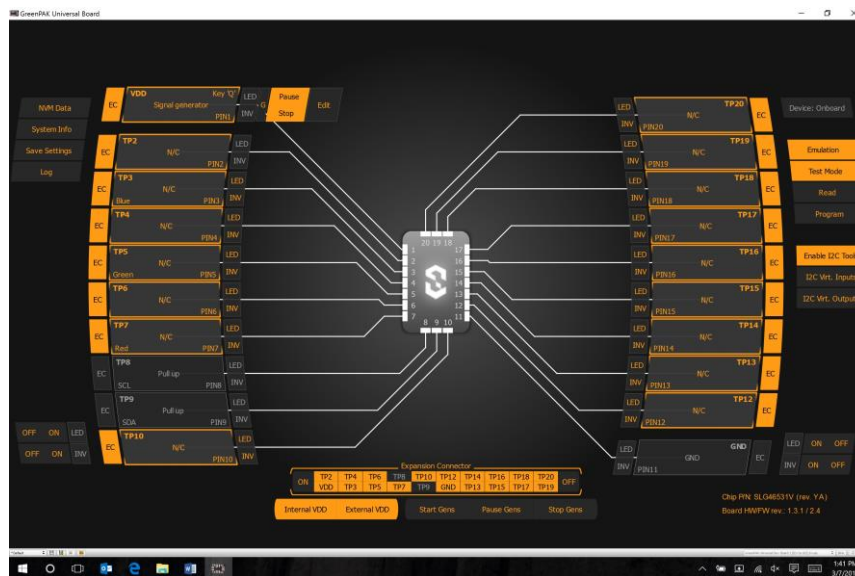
GreenPAK Universal Board

NVM Data
System Info
Save Settings
Log

EC VDD Key 'Q' Signal generator PIN1 LED INV G Pause Stop Edit

EC TP2 N/C PIN2 LED INV
EC TP3 N/C Blue PIN3 LED INV
EC TP4 N/C PIN4 LED INV
EC TP5 N/C Green PIN5 LED INV
EC TP6 N/C PIN6 LED INV
EC TP7 N/C Red PIN7 LED INV
EC TP8 Pull up SCL PIN8 LED INV
EC TP9 Pull up SDA PIN9 LED INV
EC TP10 N/C PIN10 LED INV

OFF ON LED
OFF ON INV

20 19 18
1 2 3 4 5 6 7
17 16 15 14 13 12 11
8 9 10

Device: Onboard

LED INV TP20 N/C PIN20 EC
LED INV TP19 N/C PIN19 EC
LED INV TP18 N/C PIN18 EC
LED INV TP17 N/C PIN17 EC
LED INV TP16 N/C PIN16 EC
LED INV TP15 N/C PIN15 EC
LED INV TP14 N/C PIN14 EC
LED INV TP13 N/C PIN13 EC
LED INV TP12 N/C PIN12 EC
LED INV GND GND PIN11 EC

Emulation
Test Mode
Read
Program

Enable I2C Tool
I2C Virt. Inputs
I2C Virt. Outputs

LED ON OFF
INV ON OFF

Expansion Connector
ON
| TP2 | TP4 | TP6 | TP8 | TP10 | TP12 | TP14 | TP16 | TP18 | TP20 |
|---|---|---|---|---|---|---|---|---|---|
| VDD | TP3 | TP5 | TP7 | TP9 | GND | TP13 | TP15 | TP17 | TP19 |
OFF

Internal VDD External VDD Start Gens Pause Gens Stop Gens

Chip P/N: SLG46531V (rev. YA)
Board HW/FW rev.: 1.3.1 / 2.4

1:41 PM
3/7/20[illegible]